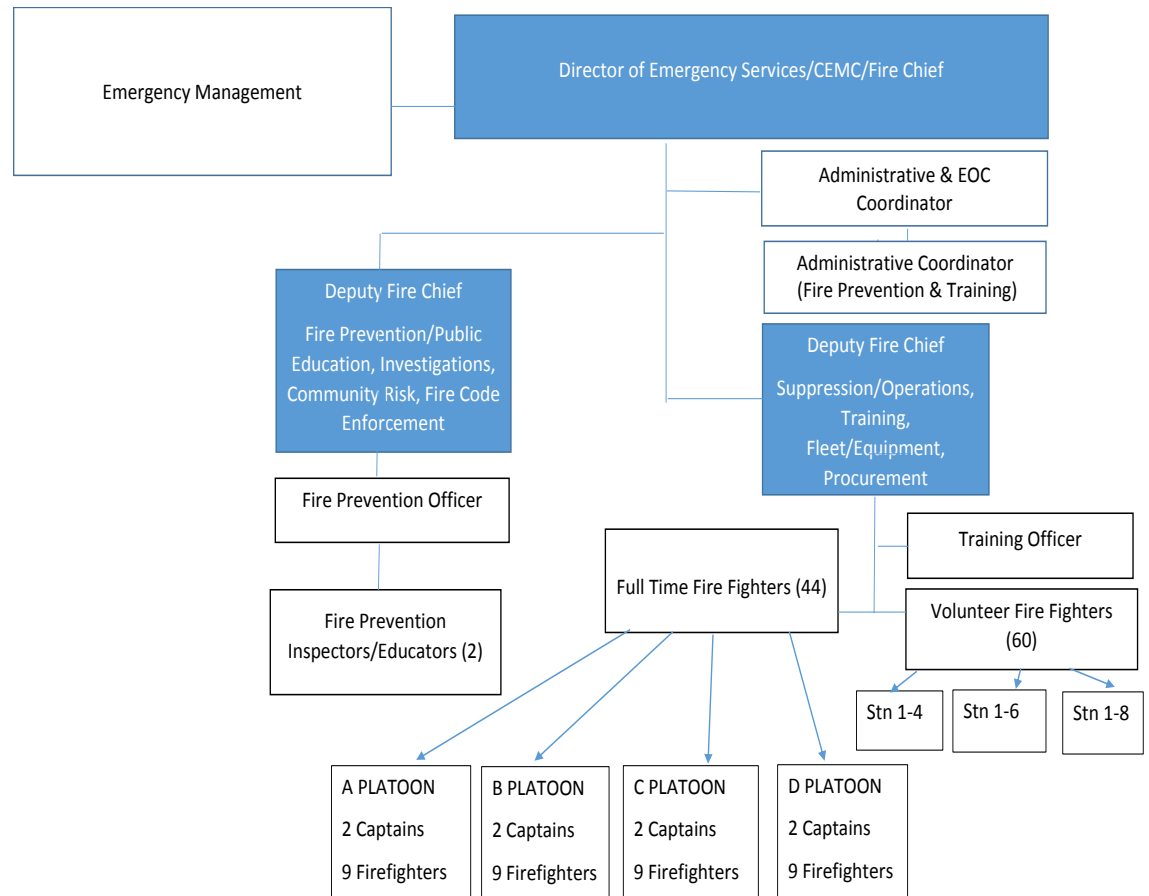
Emergency Management

Director of Emergency Services/CEMC/Fire Chief

Administrative & EOC Coordinator

Administrative Coordinator (Fire Prevention & Training)

Deputy Fire Chief

Fire Prevention/Public Education, Investigations, Community Risk, Fire Code Enforcement

Deputy Fire Chief

Suppression/Operations, Training, Fleet/Equipment, Procurement

Fire Prevention Officer

Fire Prevention Inspectors/Educators (2)

Training Officer

Full Time Fire Fighters (44)

Volunteer Fire Fighters (60)

Stn 1-4

Stn 1-6

Stn 1-8

A PLATOON
2 Captains
9 Firefighters

B PLATOON
2 Captains
9 Firefighters

C PLATOON
2 Captains
9 Firefighters

D PLATOON
2 Captains
9 Firefighters